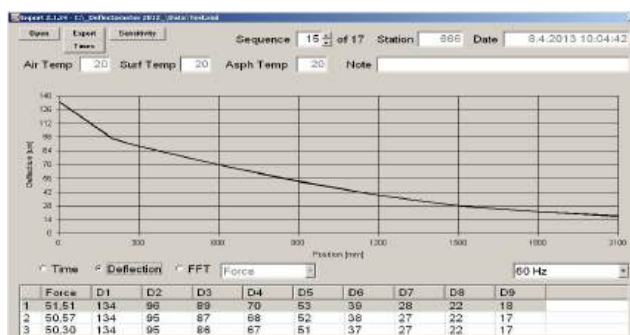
Export 2.1.24 - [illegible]

Open | Export Times | Sensitivity

Sequence 15 of 17 Station 666 Date 8.4.2013 10:04:42

Air Temp 20 Surf Temp 20 Asph Temp 20 Note

140
126
112
98
84
70
56
42
28
14
0

Deflection [µm]

0 300 600 900 1200 1500 1800 2100

Position [mm]

Time | Deflection | FFT | Force | 60 Hz

| | Force | D1 | D2 | D3 | D4 | D5 | D6 | D7 | D8 | D9 |
|---|---|---|---|---|---|---|---|---|---|---|
| 1 | 51,51 | 134 | 96 | 89 | 70 | 53 | 39 | 28 | 22 | 18 |
| 2 | 50,57 | 134 | 95 | 87 | 68 | 52 | 38 | 27 | 22 | 17 |
| 3 | 50,30 | 134 | 95 | 86 | 67 | 51 | 37 | 27 | 22 | 17 |